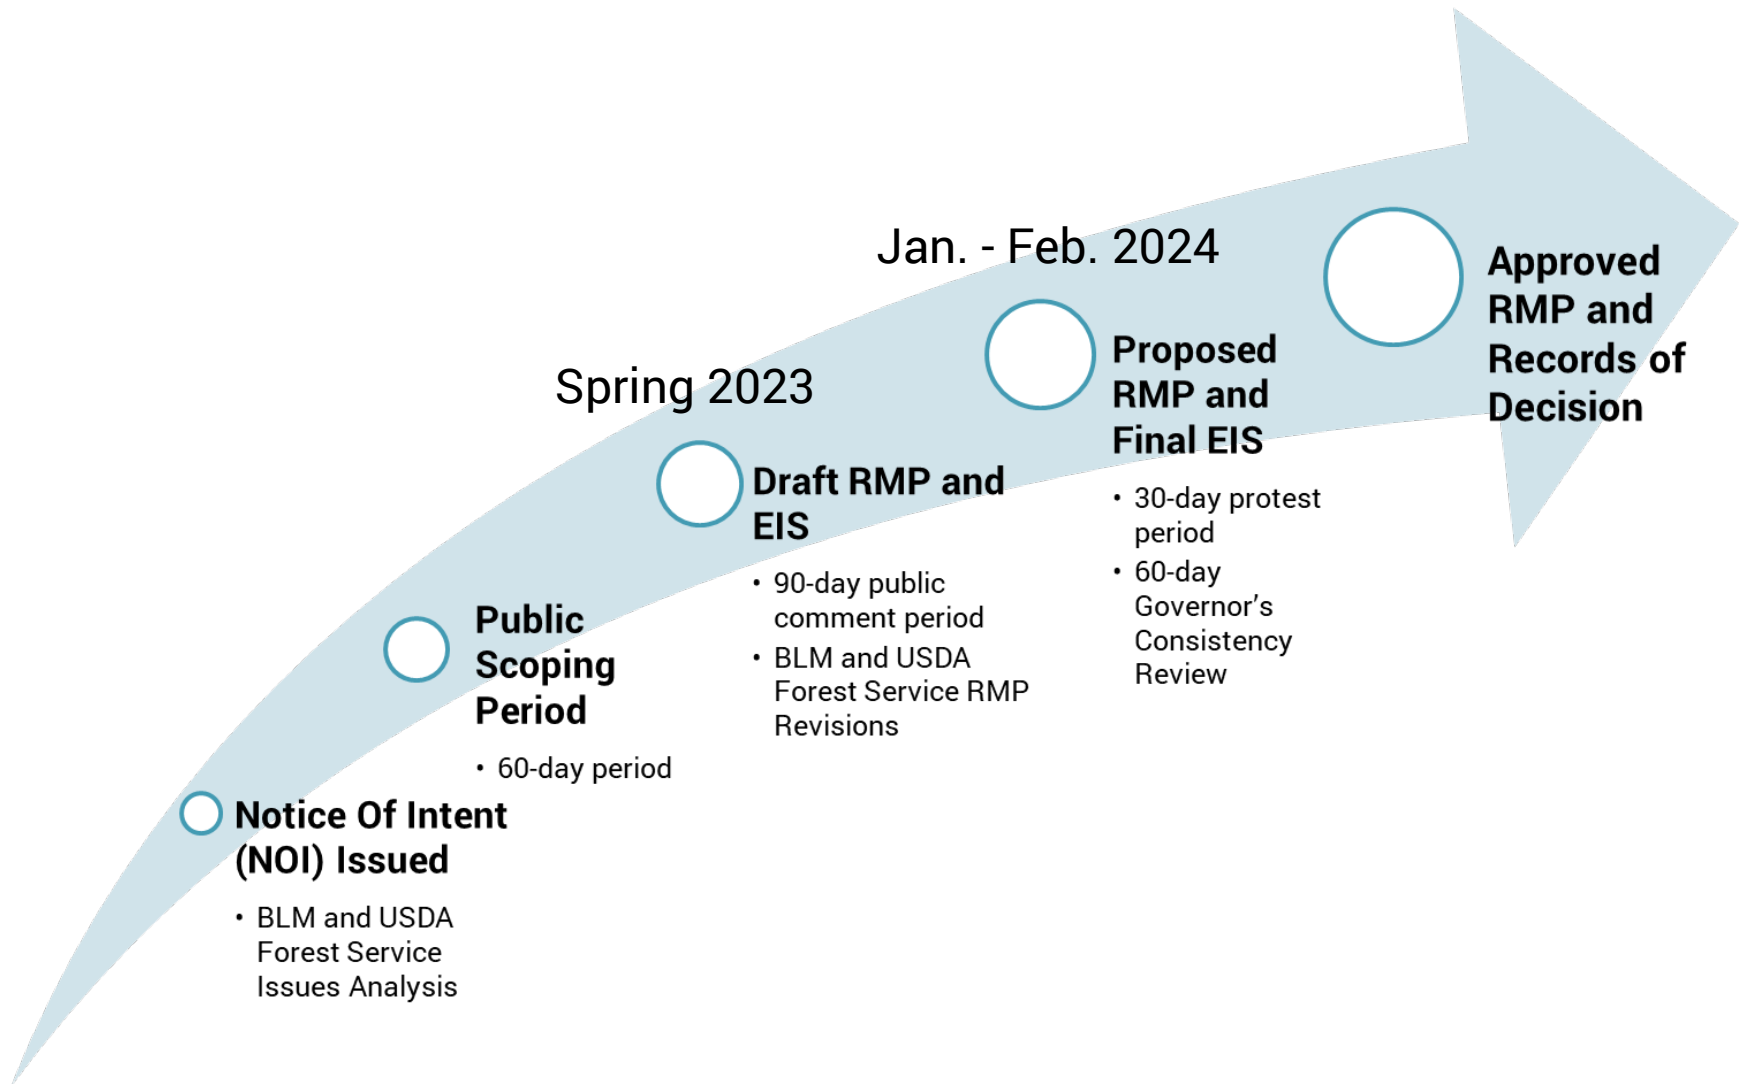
Notice Of Intent (NOI) Issued

• BLM and USDA Forest Service Issues Analysis

Public Scoping Period

• 60-day period

Spring 2023

Draft RMP and EIS

• 90-day public comment period
• BLM and USDA Forest Service RMP Revisions

Jan. - Feb. 2024

Proposed RMP and Final EIS

• 30-day protest period
• 60-day Governor's Consistency Review

Approved RMP and Records of Decision